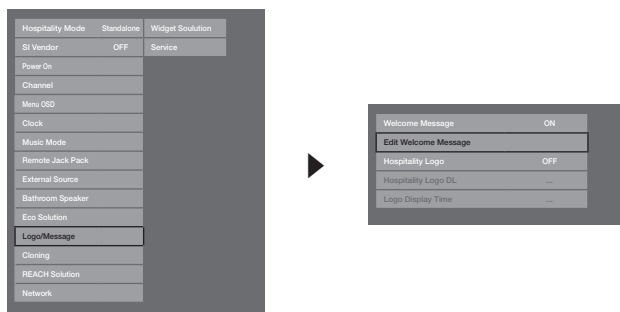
Hospitality Mode Standalone
SI Vendor OFF
Power On
Channel
Menu OSD
Clock
Music Mode
Remote Jack Pack
External Source
Bathroom Speaker
Eco Solution
Logo/Message
Cloning
REACH Solution
Network

Widget Soulution
Service

| | |
|---|---|
| Welcome Message | ON |
| Edit Welcome Message | |
| Hospitality Logo | OFF |
| Hospitality Logo DL | ... |
| Logo Display Time | ... |